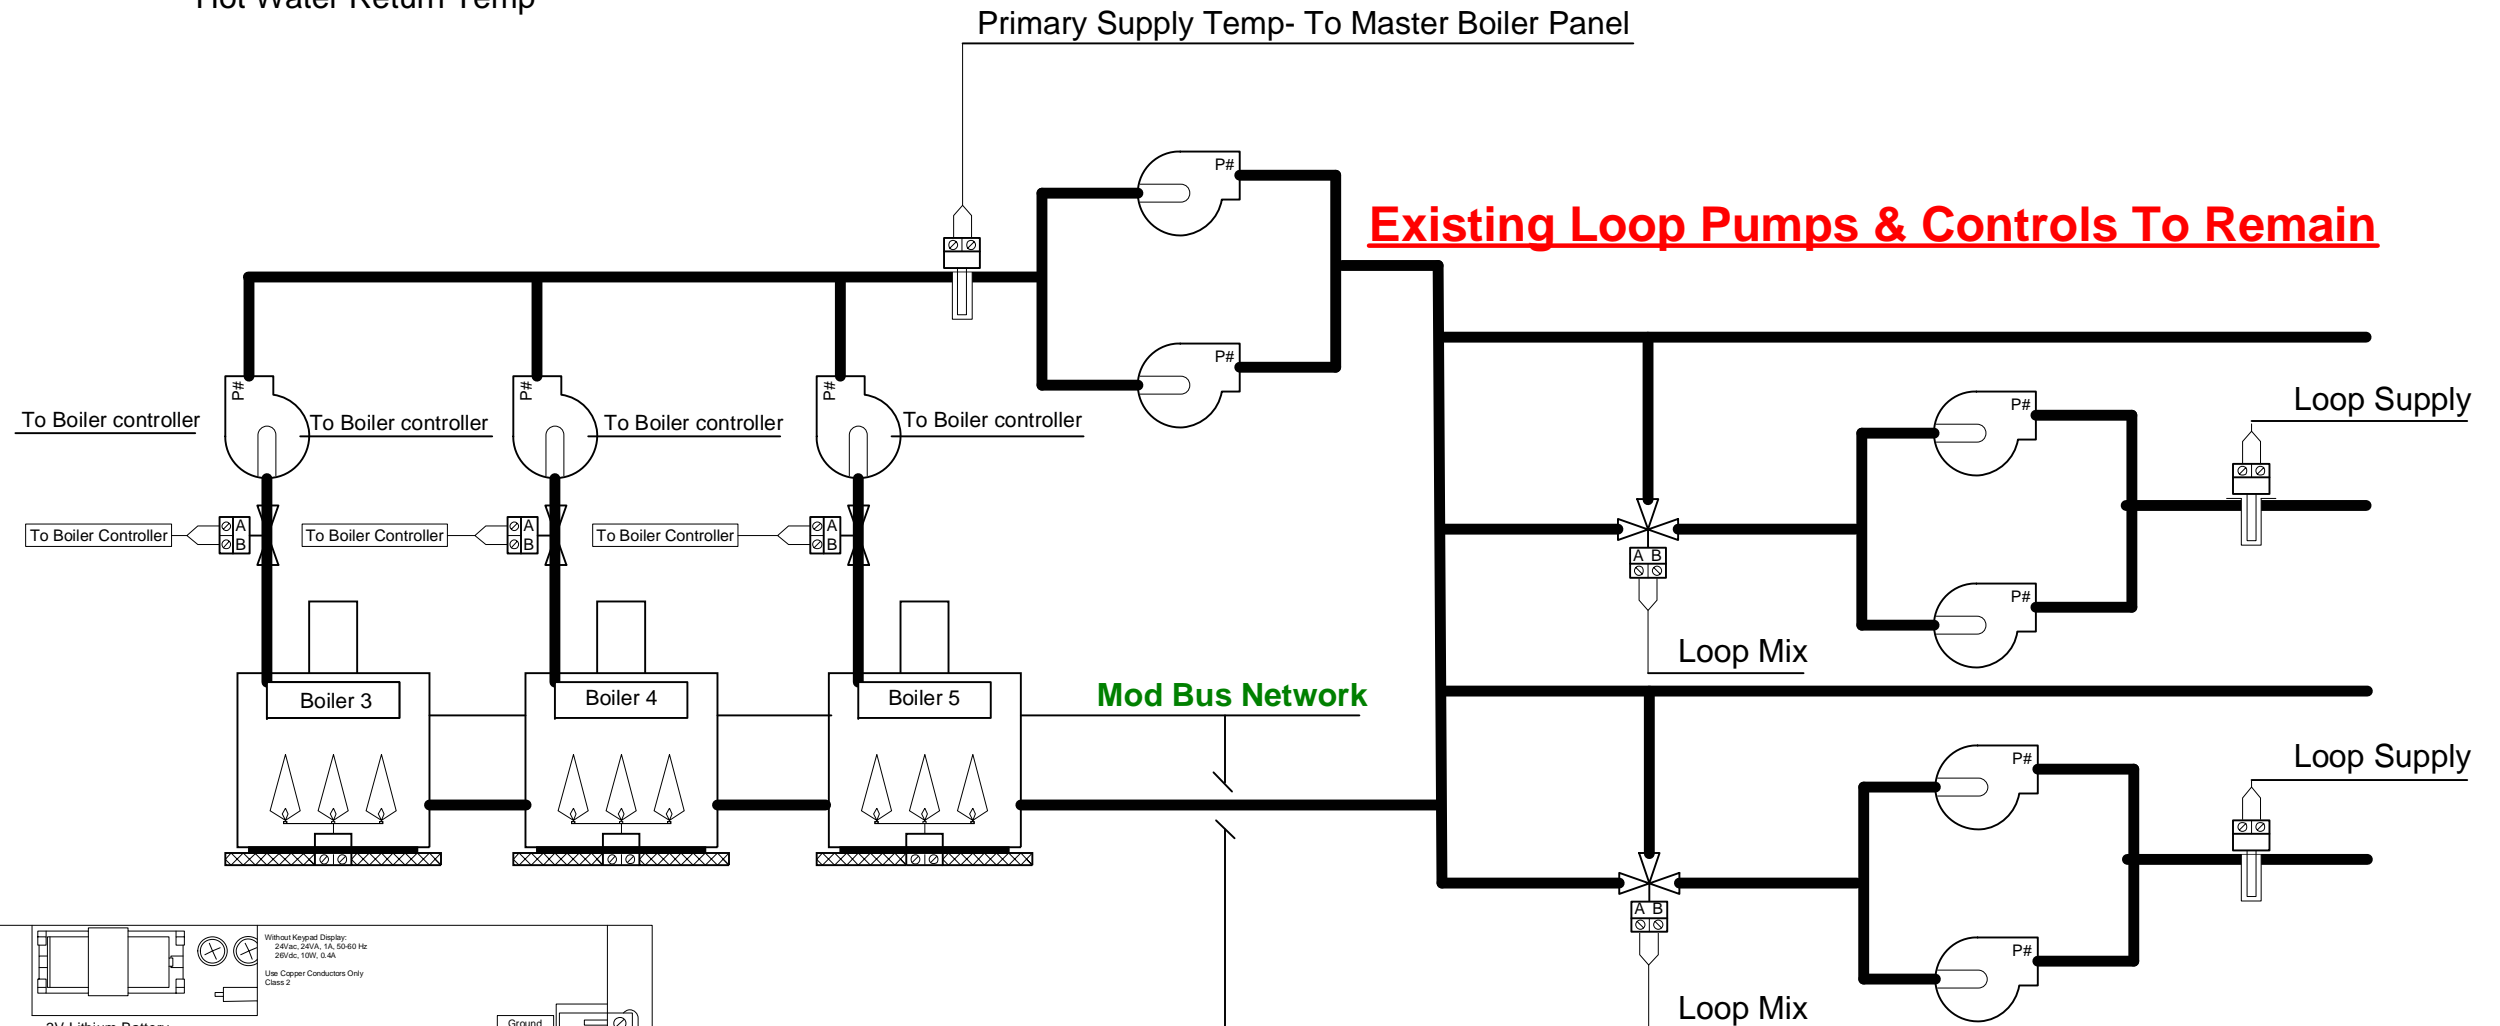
Hot Water Return Temp

Primary Supply Temp- To Master Boiler Panel

P#

Existing Loop Pumps & Controls To Remain

P#

P#

P#

P#

To Boiler controller

To Boiler controller

To Boiler controller

To Boiler controller

Loop Supply

P#

To Boiler Controller

A B

To Boiler Controller

A B

To Boiler Controller

A B

A B

P#

Loop Mix

Boiler 3

Boiler 4

Boiler 5

Mod Bus Network

P#

Loop Supply

A B

P#

Loop Mix

Without Keypad Display:
24Vac, 24VA, 1A, 50-60 Hz
26Vdc, 10W, 0.4A

Use Copper Conductors Only
Class 2

3V Lithium Battery

Ground